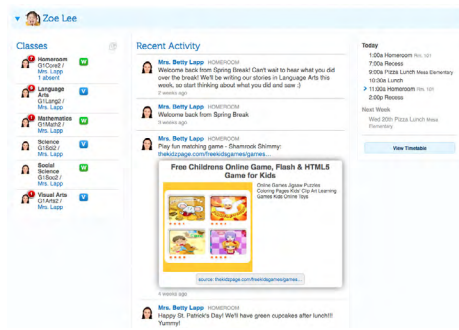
Zoe Lee

Classes

Homeroom G1Core2 / Mrs. Lapp 1 absent W

Language Arts G1Lang2 / Mrs. Lapp W

Mathematics G1Math2 / Mrs. Lapp W

Science G1Sci2 / Mrs. Lapp W

Social Science G1Soc2 / Mrs. Lapp W

Visual Arts G1Art2 / Mrs. Lapp W

Recent Activity

Mrs. Betty Lapp HOMEROOM
Welcome back from Spring Break! Can't wait to hear what you did over the break! We'll be writing our stories in Language Arts this week, so start thinking about what you did and saw :)
3 weeks ago

Mrs. Betty Lapp HOMEROOM
Welcome back from Spring Break
3 weeks ago

Mrs. Betty Lapp HOMEROOM
Play fun matching game - Shamook Shimmy: thekidzpage.com/freekidsgames/games...

Free Childrens Online Game, Flash & HTML5 Game for Kids

Online Games Jigsaw Puzzles Coloring Pages Kids' Clip Art Learning Games Kids Online Toys

source: thekidzpage.com/freekidsgames/games...

4 weeks ago

Mrs. Betty Lapp HOMEROOM
Happy St. Patrick's Day! We'll have green cupcakes after lunch!!! Yummy!

Today
1:00a Homeroom Rm. 101
7:00a Recess
9:00a Pizza Lunch Mesa Elementary
10:00a Lunch
11:00a Homeroom Rm. 101
2:00p Recess

Next Week
Wed 20th Pizza Lunch Mesa Elementary

View Timetable